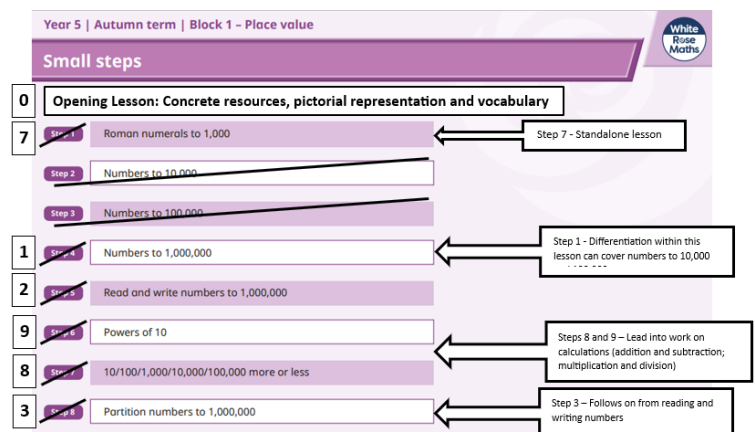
Year 5 | Autumn term | Block 1 – Place value

Small steps

White Rose Maths

0 Opening Lesson: Concrete resources, pictorial representation and vocabulary

7 Step 1 Roman numerals to 1,000

Step 7 - Standalone lesson

Step 2 Numbers to 10,000

Step 3 Numbers to 100,000

1 Step 4 Numbers to 1,000,000

Step 1 - Differentiation within this lesson can cover numbers to 10,000 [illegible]

2 Step 5 Read and write numbers to 1,000,000

9 Step 6 Powers of 10

Steps 8 and 9 – Lead into work on calculations (addition and subtraction; multiplication and division)

8 Step 7 10/100/1,000/10,000/100,000 more or less

3 Step 8 Partition numbers to 1,000,000

Step 3 – Follows on from reading and writing numbers